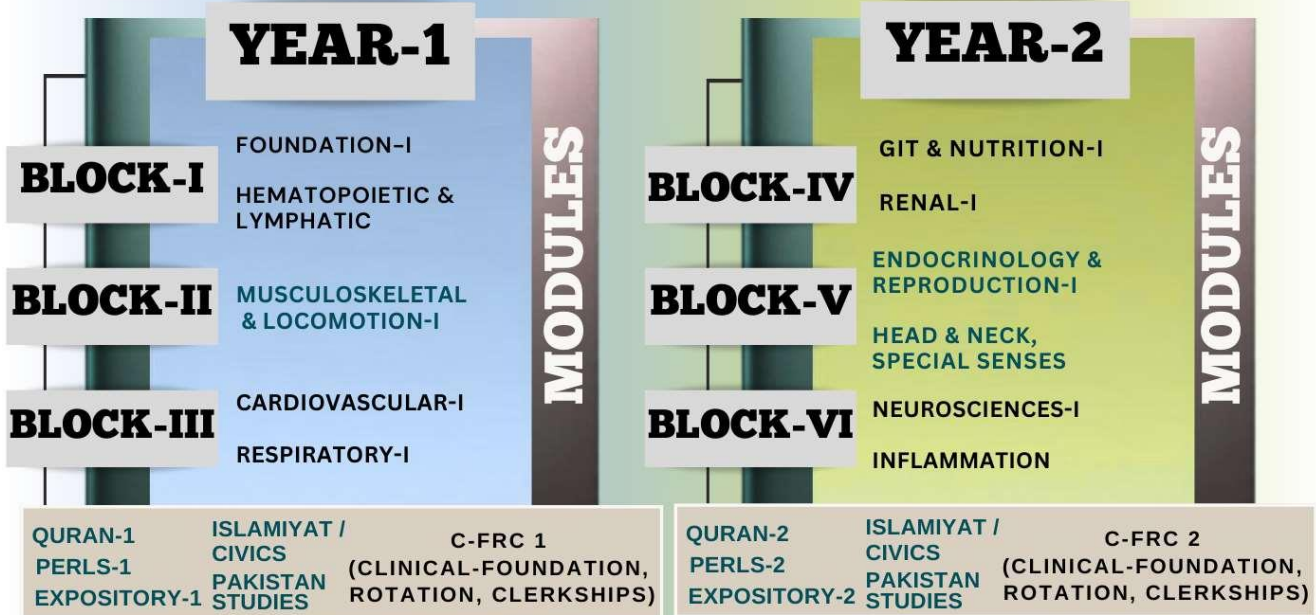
YEAR-1

BLOCK-I
FOUNDATION-I
HEMATOPOIETIC & LYMPHATIC

BLOCK-II
MUSCULOSKELETAL & LOCOMOTION-I

BLOCK-III
CARDIOVASCULAR-I
RESPIRATORY-I

MODULES

QURAN-1
PERLS-1
EXPOSITORY-1

ISLAMIYAT / CIVICS
PAKISTAN STUDIES

C-FRC 1
(CLINICAL-FOUNDATION, ROTATION, CLERKSHIPS)

YEAR-2

BLOCK-IV
GIT & NUTRITION-I
RENAL-I

BLOCK-V
ENDOCRINOLOGY & REPRODUCTION-I
HEAD & NECK, SPECIAL SENSES

BLOCK-VI
NEUROSCIENCES-I
INFLAMMATION

MODULES

QURAN-2
PERLS-2
EXPOSITORY-2

ISLAMIYAT / CIVICS
PAKISTAN STUDIES

C-FRC 2
(CLINICAL-FOUNDATION, ROTATION, CLERKSHIPS)